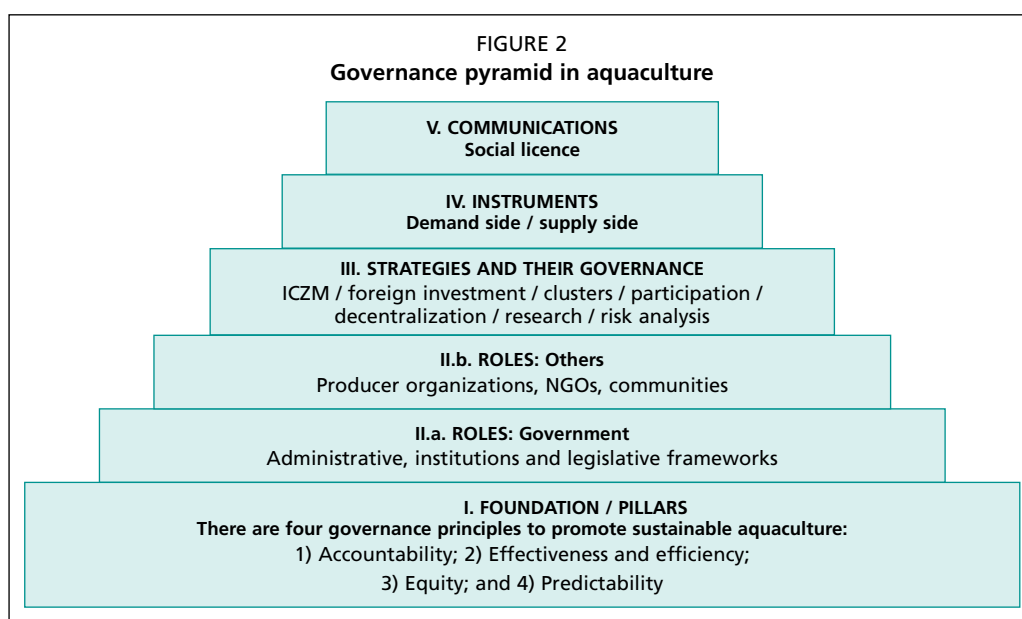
FIGURE 2
**Governance pyramid in aquaculture**

**V. COMMUNICATIONS**
**Social licence**

**IV. INSTRUMENTS**
**Demand side / supply side**

**III. STRATEGIES AND THEIR GOVERNANCE**
ICZM / foreign investment / clusters / participation / decentralization / research / risk analysis

**II.b. ROLES: Others**
Producer organizations, NGOs, communities

**II.a. ROLES: Government**
Administrative, institutions and legislative frameworks

**I. FOUNDATION / PILLARS**
**There are four governance principles to promote sustainable aquaculture:**
1) Accountability; 2) Effectiveness and efficiency; 3) Equity; and 4) Predictability